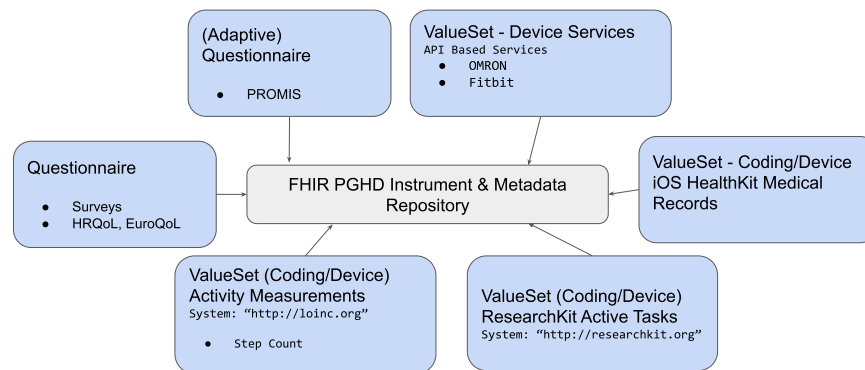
(Adaptive) Questionnaire

- PROMIS

ValueSet - Device Services
API Based Services
- OMRON
- Fitbit

Questionnaire

- Surveys
- HRQoL, EuroQoL

FHIR PGHD Instrument & Metadata Repository

ValueSet - Coding/Device iOS HealthKit Medical Records

ValueSet (Coding/Device) Activity Measurements
System: “http://loinc.org”

- Step Count

ValueSet (Coding/Device) ResearchKit Active Tasks
System: “http://researchkit.org”